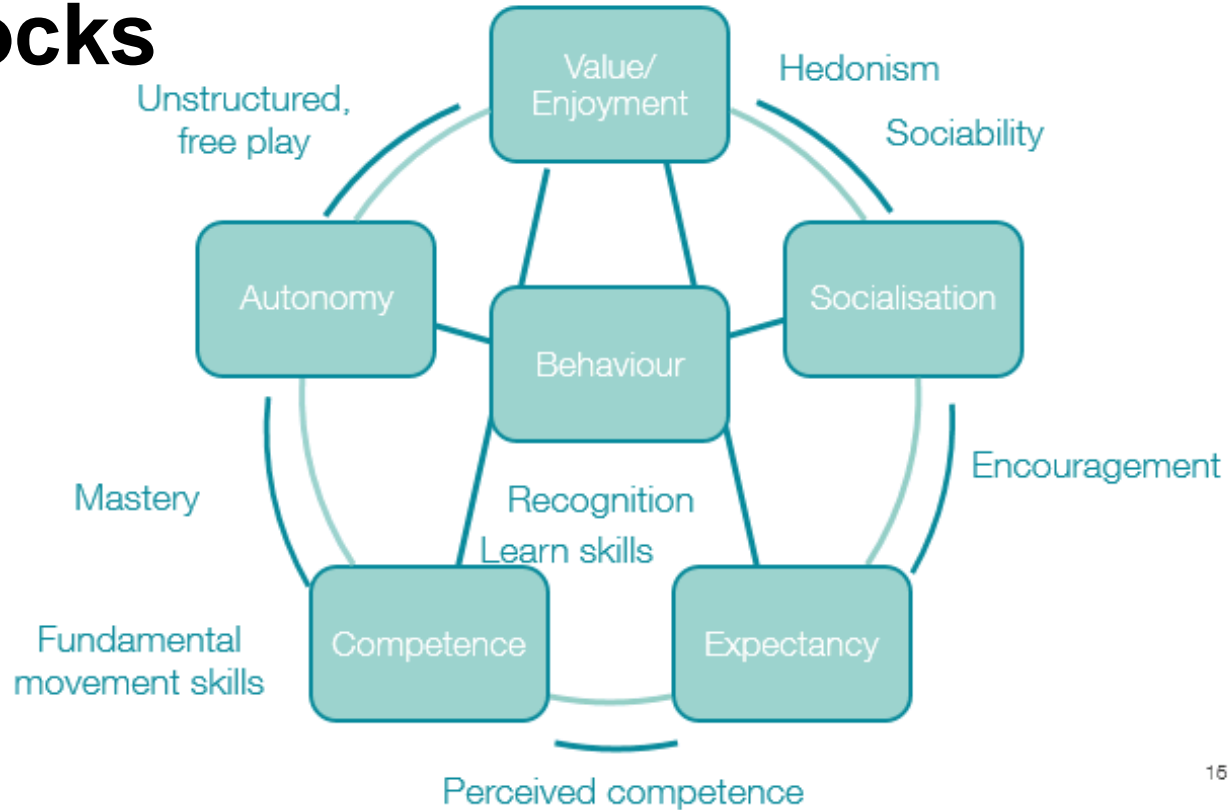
ocks

Unstructured, free play

Value/ Enjoyment

Hedonism

Sociability

Autonomy

Behaviour

Socialisation

Encouragement

Mastery

Recognition

Learn skills

Fundamental movement skills

Competence

Expectancy

Perceived competence

15